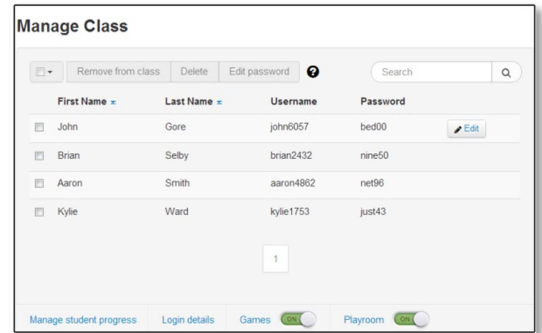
Manage Class

Remove from class | Delete | Edit password

Search

| First Name | Last Name | Username | Password | |
|---|---|---|---|---|
| John | Gore | john6057 | bed00 | Edit |
| Brian | Selby | brian2432 | nine50 | |
| Aaron | Smith | aaron4862 | net96 | |
| Kylie | Ward | kylie1753 | just43 | |

1

Manage student progress | Login details | Games ON | Playroom ON